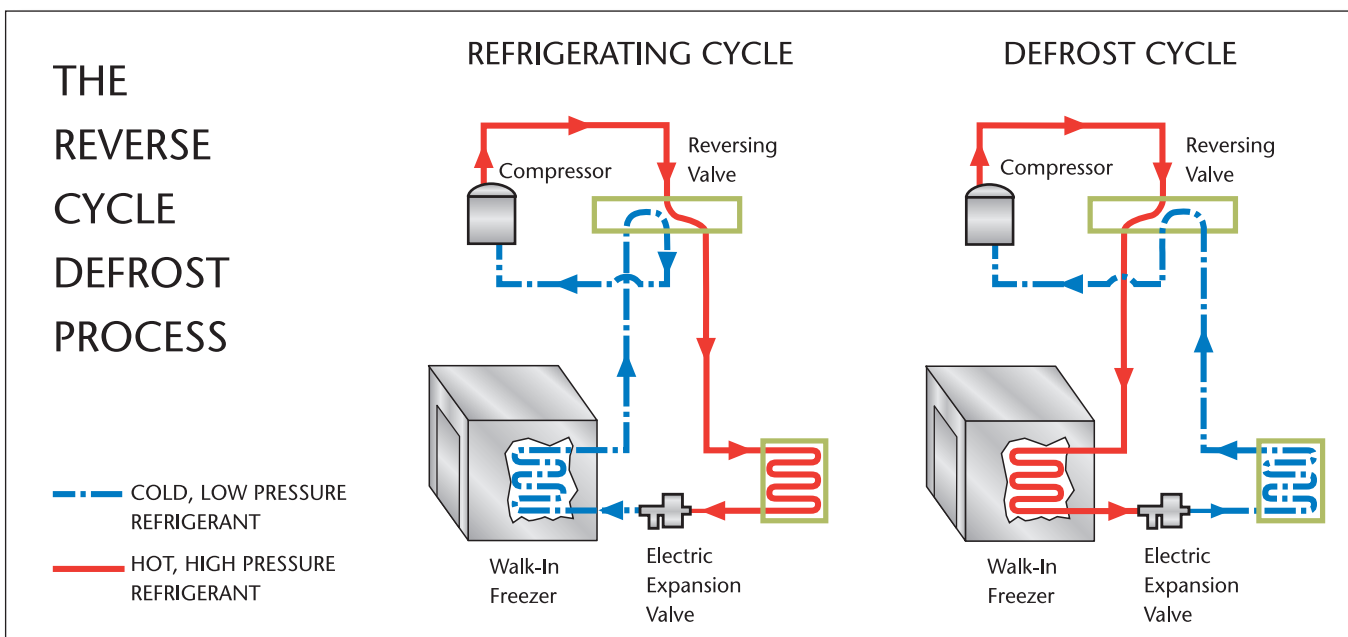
THE REVERSE CYCLE DEFROST PROCESS

REFRIGERATING CYCLE

Compressor

Reversing Valve

Walk-In Freezer

Electric Expansion Valve

DEFROST CYCLE

Compressor

Reversing Valve

Walk-In Freezer

Electric Expansion Valve

COLD, LOW PRESSURE REFRIGERANT

HOT, HIGH PRESSURE REFRIGERANT